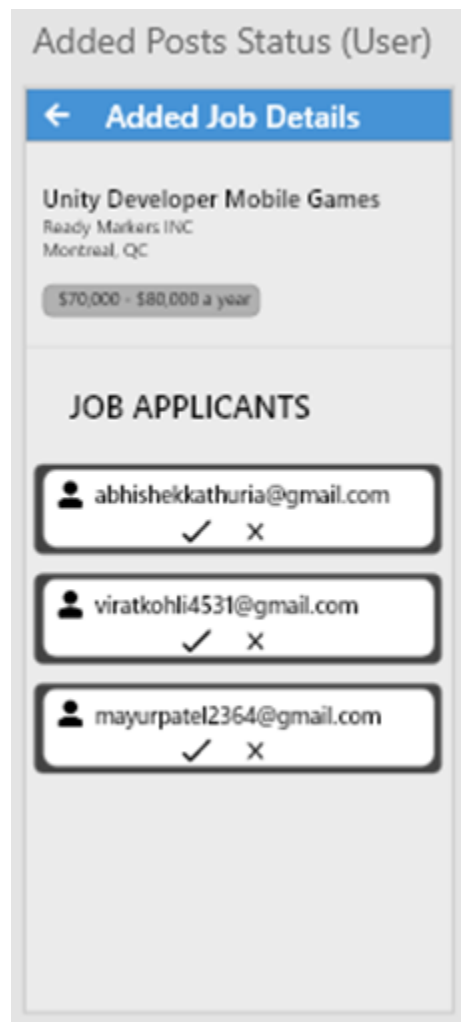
Added Posts Status (User)

← Added Job Details

Unity Developer Mobile Games
Ready Markers INC
Montreal, QC

$70,000 - $80,000 a year

JOB APPLICANTS

abhishekkathuria@gmail.com
✓ ×

viratkohli4531@gmail.com
✓ ×

mayurpatel2364@gmail.com
✓ ×